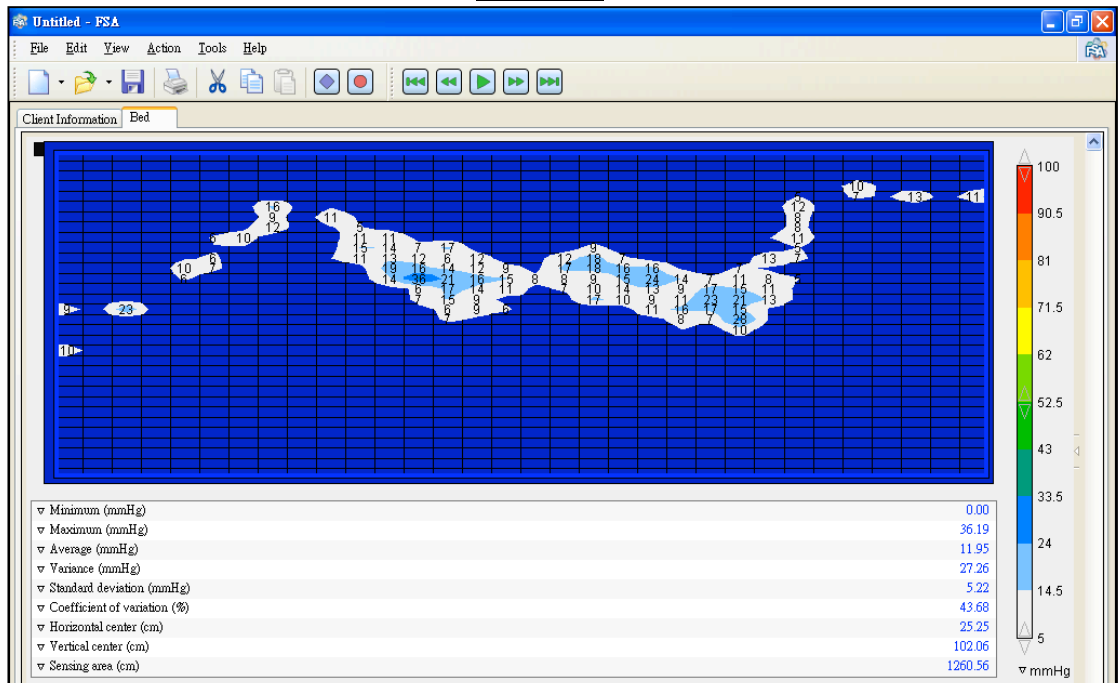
Untitled - FSA

File Edit View Action Tools Help

Client Information Bed

| | |
|---|---|
| ▿ Minimum (mmHg) | 0.00 |
| ▿ Maximum (mmHg) | 36.19 |
| ▿ Average (mmHg) | 11.95 |
| ▿ Variance (mmHg) | 27.26 |
| ▿ Standard deviation (mmHg) | 5.22 |
| ▿ Coefficient of variation (%) | 43.68 |
| ▿ Horizontal center (cm) | 25.25 |
| ▿ Vertical center (cm) | 102.06 |
| ▿ Sensing area (cm) | 1260.56 |

100
90.5
81
71.5
62
52.5
43
33.5
24
14.5
5
▿ mmHg